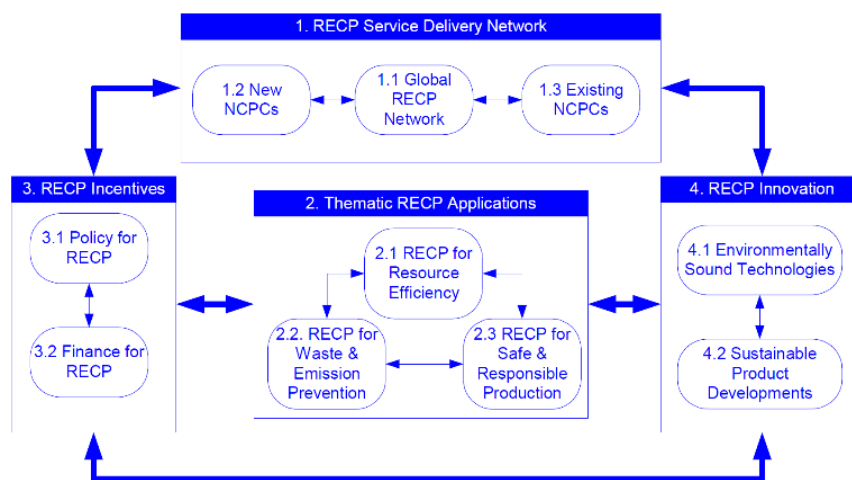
1. RECP Service Delivery Network

1.2 New NCPCs

1.1 Global RECP Network

1.3 Existing NCPCs

3. RECP Incentives

3.1 Policy for RECP

3.2 Finance for RECP

2. Thematic RECP Applications

2.1 RECP for Resource Efficiency

2.2. RECP for Waste & Emission Prevention

2.3 RECP for Safe & Responsible Production

4. RECP Innovation

4.1 Environmentally Sound Technologies

4.2 Sustainable Product Developments